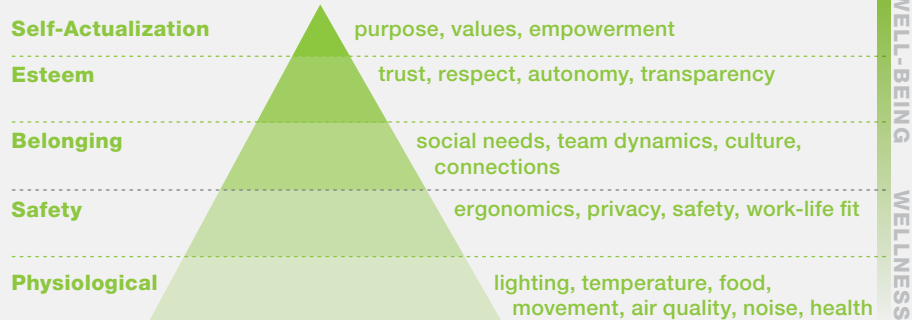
Self-Actualization
purpose, values, empowerment

Esteem
trust, respect, autonomy, transparency

Belonging
social needs, team dynamics, culture, connections

Safety
ergonomics, privacy, safety, work-life fit

Physiological
lighting, temperature, food, movement, air quality, noise, health

WELL-BEING
WELLNESS